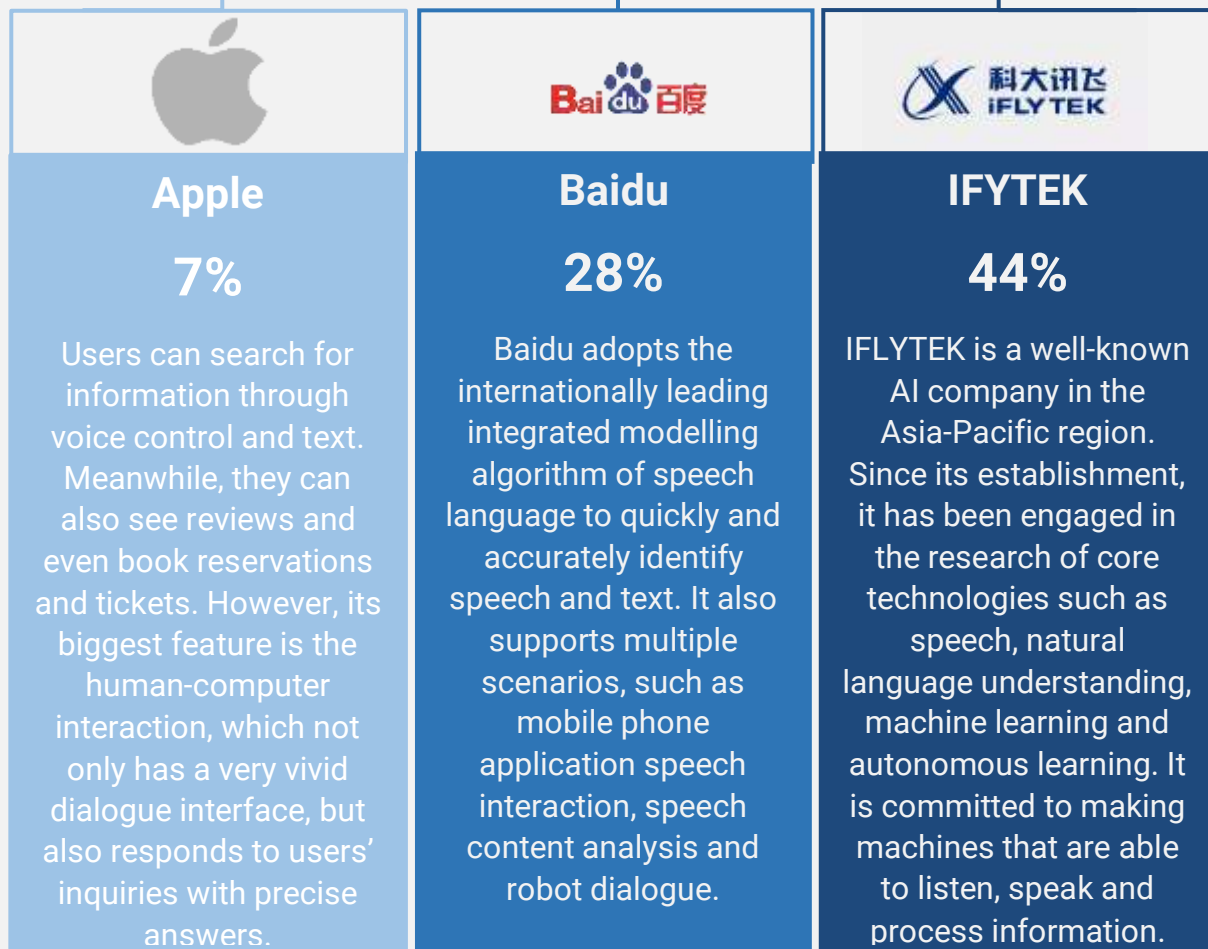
Bai du 百度

科大讯飞 iFLYTEK

Apple

7%

Users can search for information through voice control and text. Meanwhile, they can also see reviews and even book reservations and tickets. However, its biggest feature is the human-computer interaction, which not only has a very vivid dialogue interface, but also responds to users' inquiries with precise answers.

Baidu

28%

Baidu adopts the internationally leading integrated modelling algorithm of speech language to quickly and accurately identify speech and text. It also supports multiple scenarios, such as mobile phone application speech interaction, speech content analysis and robot dialogue.

IFYTEK

44%

IFLYTEK is a well-known AI company in the Asia-Pacific region. Since its establishment, it has been engaged in the research of core technologies such as speech, natural language understanding, machine learning and autonomous learning. It is committed to making machines that are able to listen, speak and process information.